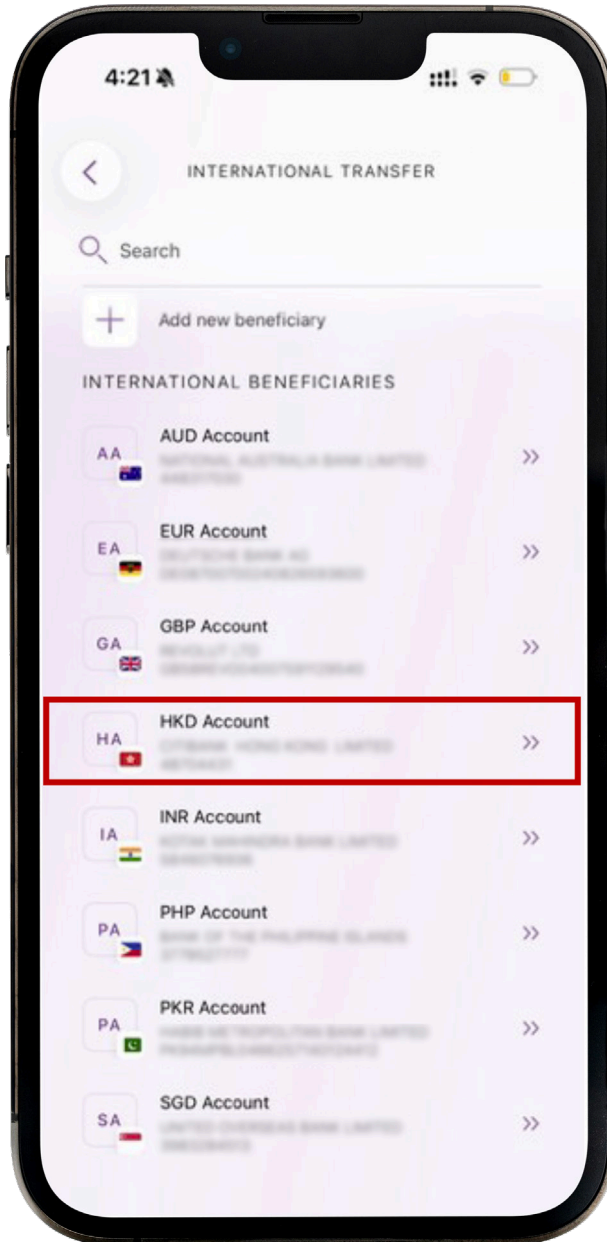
4:21

INTERNATIONAL TRANSFER

Search

Add new beneficiary

INTERNATIONAL BENEFICIARIES

AA
AUD Account
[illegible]
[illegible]

EA
EUR Account
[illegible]
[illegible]

GA
GBP Account
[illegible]
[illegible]

HA
HKD Account
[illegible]
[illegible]

IA
INR Account
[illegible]
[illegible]

PA
PHP Account
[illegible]
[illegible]

PA
PKR Account
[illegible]
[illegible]

SA
SGD Account
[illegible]
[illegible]